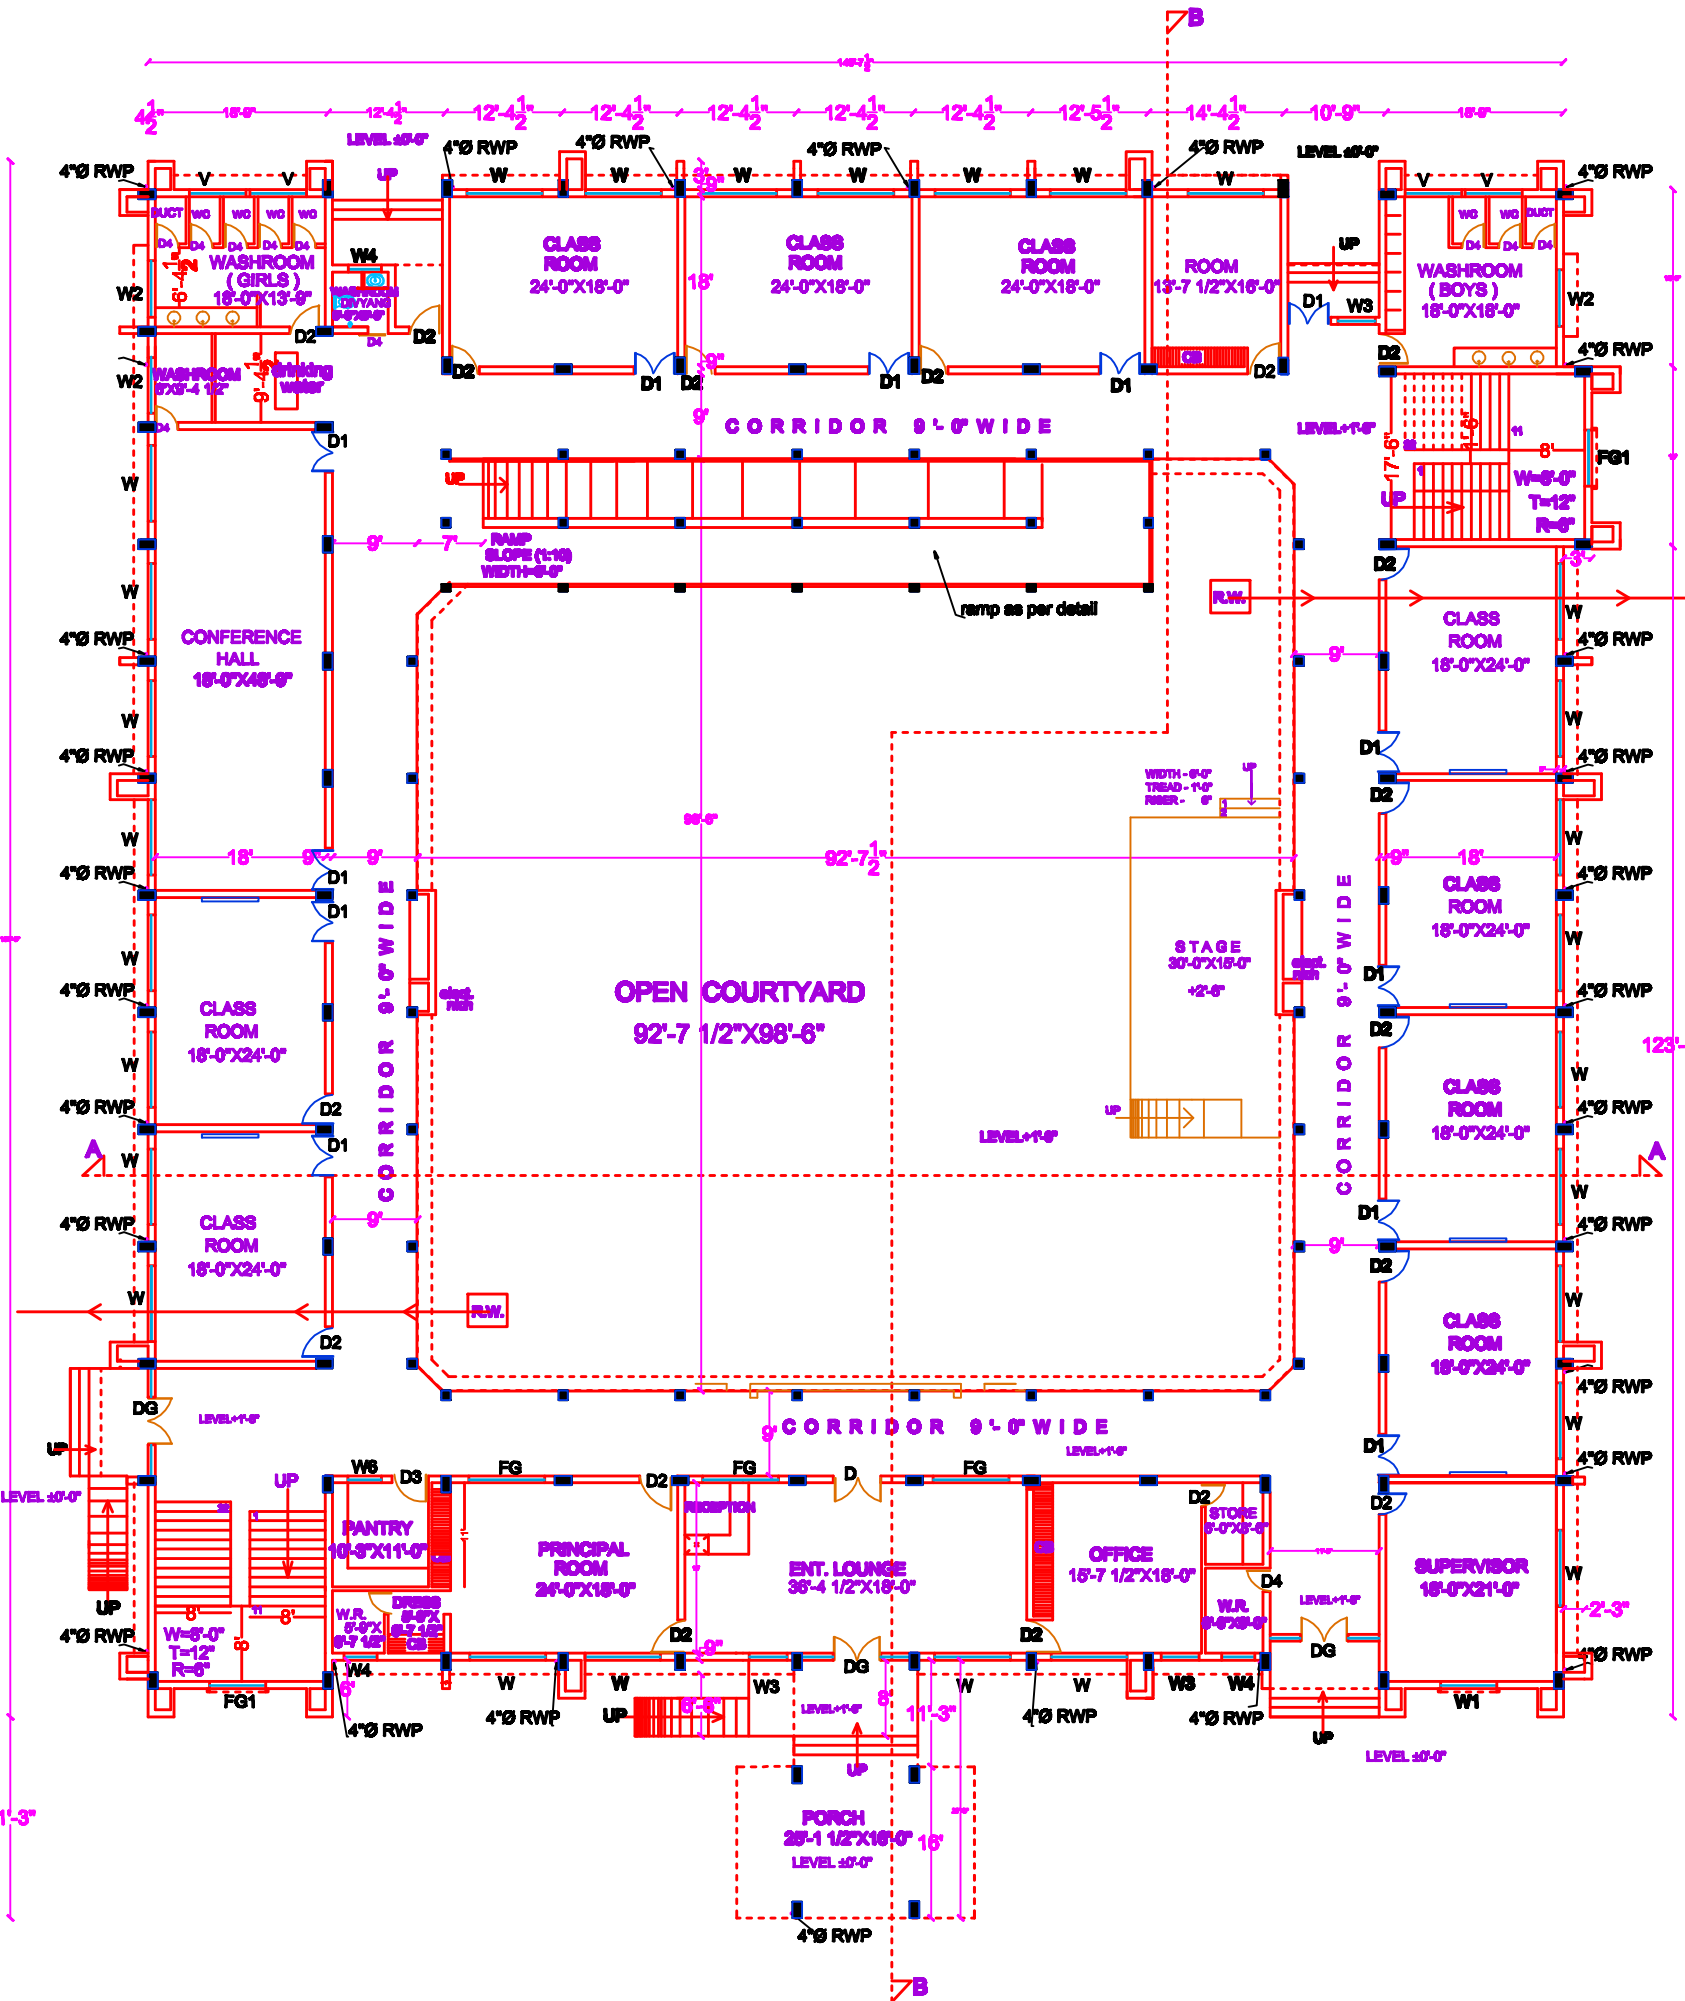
B

$4\frac{1}{2}$" 15'-9" 12'-$4\frac{1}{2}$" 12'-$4\frac{1}{2}$" 12'-$4\frac{1}{2}$" 12'-$4\frac{1}{2}$" 12'-$4\frac{1}{2}$" 12'-$4\frac{1}{2}$" 12'-$5\frac{1}{2}$" 14'-$4\frac{1}{2}$" 10'-9" 15'-9"

LEVEL ±0'-0"
LEVEL ±0'-0"

4"Ø RWP 4"Ø RWP 4"Ø RWP 4"Ø RWP 4"Ø RWP 4"Ø RWP

V V UP W W W W W W W V V

DUCT WC WC WC WC
WC WC DUCT

D4 D4 D4 D4 D4
D4 D4 D4

WASHROOM ( GIRLS ) 18'-0"X13'-9"

W4

WASHROOM DIVYANG

D2 D2 D4

W2

CLASS ROOM 24'-0"X18'-0"
18'
CLASS ROOM 24'-0"X18'-0"
CLASS ROOM 24'-0"X18'-0"
ROOM 13'-7 1/2"X18'-0"

UP

D1 W3

WASHROOM ( BOYS ) 18'-0"X18'-0"

W2

D2 D1 D2 D1 D2 D1 CB D2 D2

4"Ø RWP

W2
WASHROOM
drinking water

9'

CORRIDOR 9'-0" WIDE

LEVEL+1'-6"

D4 D1

17'-6"

8'

FG1

W=6'-0" T=12" R=6"

UP

W

UP

9' 7'

RAMP SLOPE (1:10) WIDTH=6'-0"

ramp as per detail

D2

R.W.

3'

W

4"Ø RWP

CONFERENCE HALL 18'-0"X48'-6"

CLASS ROOM 18'-0"X24'-0"

9'

4"Ø RWP

D1

W

4"Ø RWP

D2

W

4"Ø RWP

W

98'-6"

WIDTH - 6'-0"
TREAD - 1'-0"
RISER - 6"

UP

18' 9' 9' 92'-$7\frac{1}{2}$" 9' 18'

W

4"Ø RWP

D1 D1

CLASS ROOM 18'-0"X24'-0"

W

4"Ø RWP

CORRIDOR 9'-0" WIDE

W

STAGE 30'-0"X15'-0" +2'-6"

CORRIDOR 9'-0" WIDE

D1

4"Ø RWP

D2

OPEN COURTYARD 92'-7 1/2"X98'-6"

elect. riser

elect. riser

123'-

W

4"Ø RWP

CLASS ROOM 18'-0"X24'-0"

W

4"Ø RWP

W

CLASS ROOM 18'-0"X24'-0"

D2

UP

D1

LEVEL+1'-6"

4"Ø RWP

A A

W

D1

4"Ø RWP

CLASS ROOM 18'-0"X24'-0"

9'

9'

W

4"Ø RWP

D2

W

R.W.

W

CLASS ROOM 18'-0"X24'-0"

D2

4"Ø RWP

DG

LEVEL+1'-6"

W

UP

9'

CORRIDOR 9'-0" WIDE

LEVEL+1'-6"

D1

4"Ø RWP

LEVEL ±0'-0"

UP

W6 D3 FG D2 FG D FG

D2

PANTRY 10'-3"X11'-0"

PRINCIPAL ROOM 24'-0"X18'-0"

RECEPTION

ENT. LOUNGE 36'-4 1/2"X18'-0"

CB

OFFICE 15'-7 1/2"X18'-0"

STORE 5'-0"X5'-6"

D4

W.R. 5'-0"X8'-0"

LEVEL+1'-6"

SUPERVISOR 18'-0"X21'-0"

D2

W

2'-3"

UP

4"Ø RWP

8' 8'

W=6'-0" T=12" R=6"

W.R. 5'-0"X 5'-7 1/2"

DRESS 5'-0"X 5'-7 1/2"

CB

D2

9'

DG

D2

DG

4"Ø RWP

FG1

W4

W W W3 W W W3 W4

W1

6'

4"Ø RWP 4"Ø RWP UP 5'-6"

8'

LEVEL+1'-6"

11'-3"

4"Ø RWP 4"Ø RWP UP

LEVEL ±0'-0"

UP

PORCH 25'-1 1/2"X16'-0" 16'
LEVEL ±0'-0"

4"Ø RWP

1'-3"

B